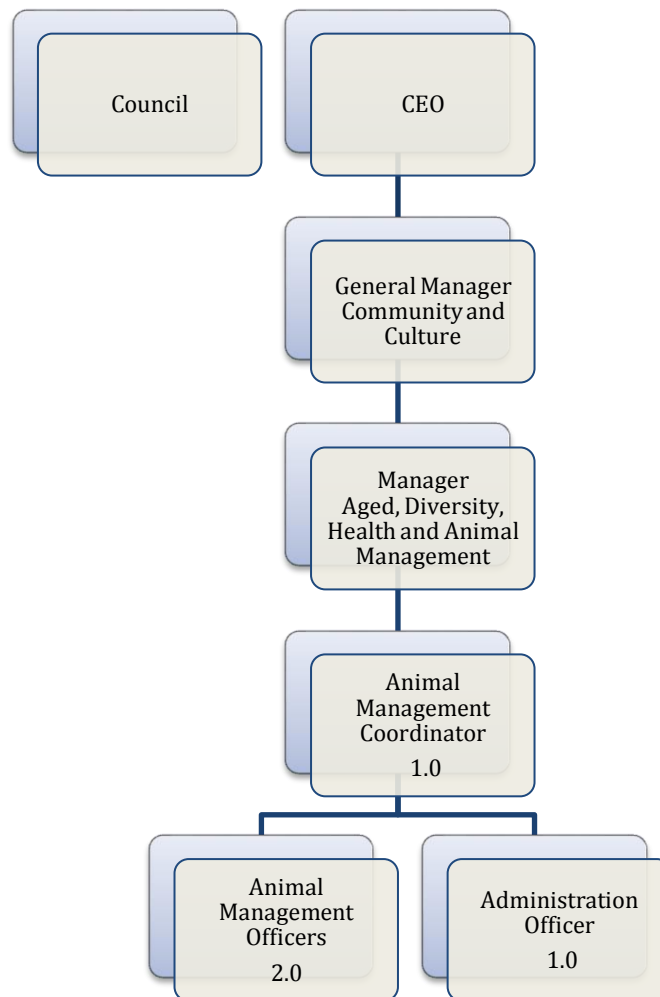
Council

CEO

General Manager Community and Culture

Manager Aged, Diversity, Health and Animal Management

Animal Management Coordinator 1.0

Animal Management Officers 2.0

Administration Officer 1.0